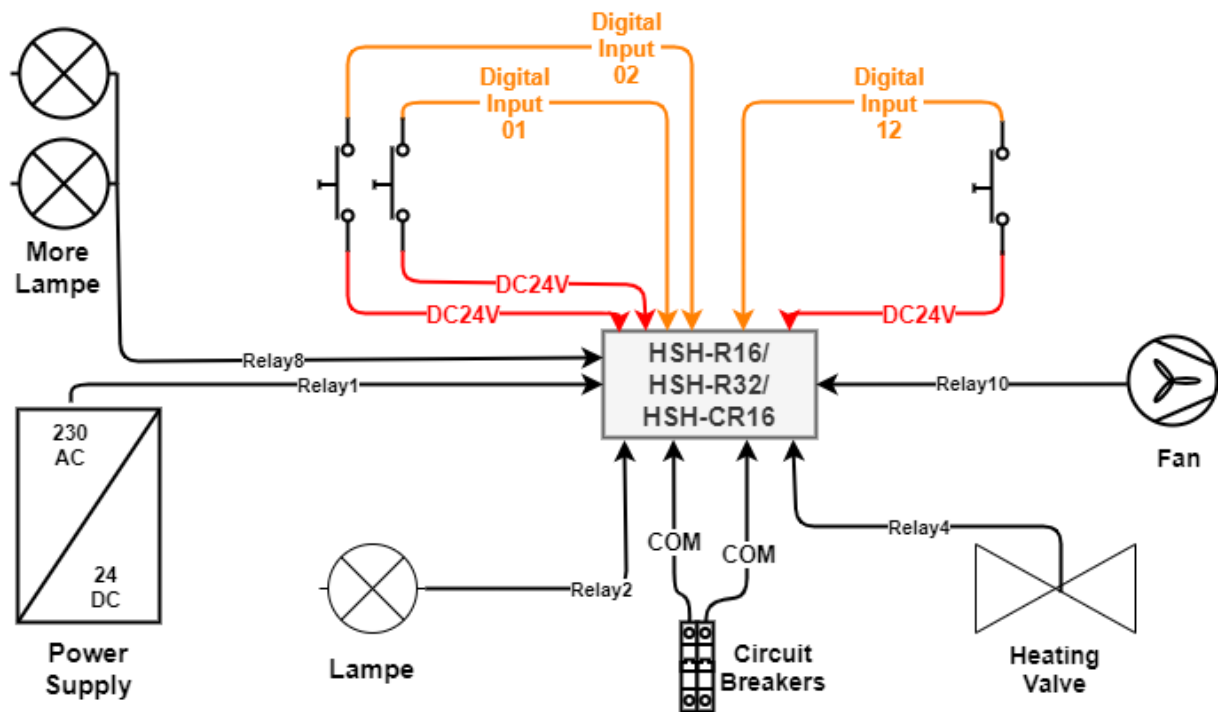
Digital Input 02

Digital Input 01

Digital Input 12

More Lampe

DC24V

DC24V

DC24V

Relay8

Relay1

HSH-R16/
HSH-R32/
HSH-CR16

Relay10

230 AC

24 DC

Power Supply

Fan

COM

COM

Relay4

Relay2

Lampe

Circuit Breakers

Heating Valve